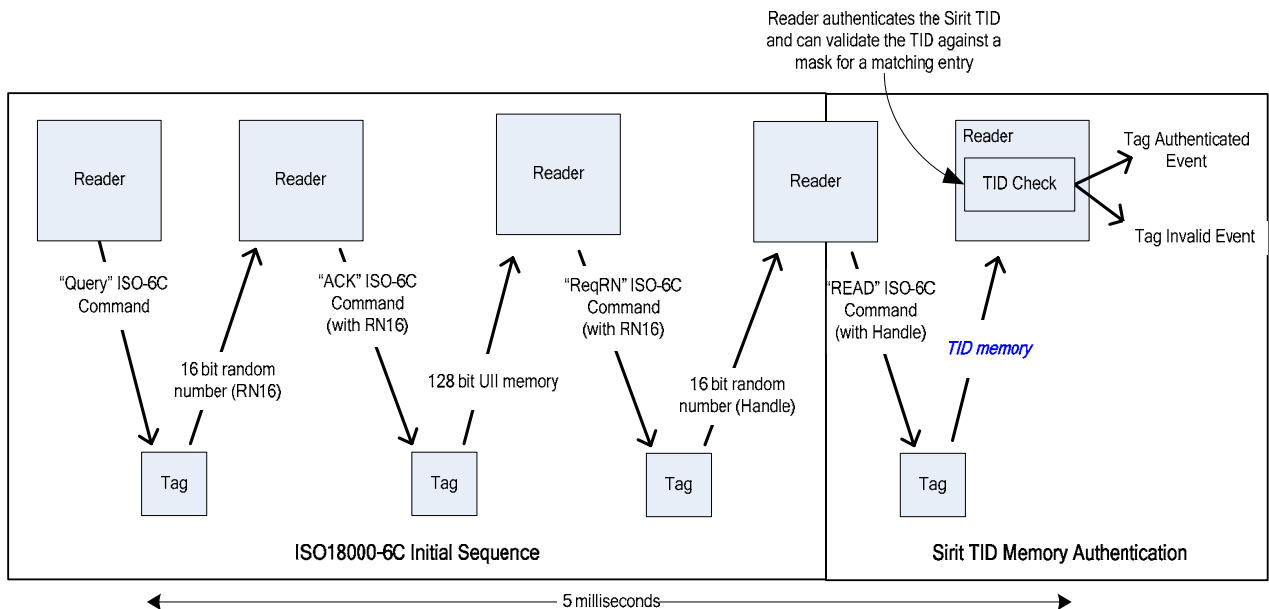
Reader authenticates the Sirit TID and can validate the TID against a mask for a matching entry

Reader

"Query" ISO-6C Command

16 bit random number (RN16)

Tag

Reader

"ACK" ISO-6C Command (with RN16)

128 bit UII memory

Tag

Reader

"ReqRN" ISO-6C Command (with RN16)

16 bit random number (Handle)

Tag

Reader

"READ" ISO-6C Command (with Handle)

TID memory

Tag

Reader

TID Check

Tag Authenticated Event

Tag Invalid Event

ISO18000-6C Initial Sequence

Sirit TID Memory Authentication

5 milliseconds